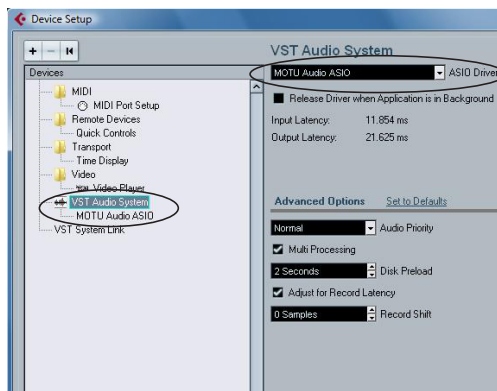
Device Setup

+ − ⏮

Devices

MIDI
MIDI Port Setup
Remote Devices
Quick Controls
Transport
Time Display
Video
Video Player
VST Audio System
MOTU Audio ASIO
VST System Link

VST Audio System

MOTU Audio ASIO
ASIO Driver

Release Driver when Application is in Background

Input Latency: 11.854 ms
Output Latency: 21.625 ms

Advanced Options
Set to Defaults

Normal
Audio Priority

Multi Processing

2 Seconds
Disk Preload

Adjust for Record Latency

0 Samples
Record Shift